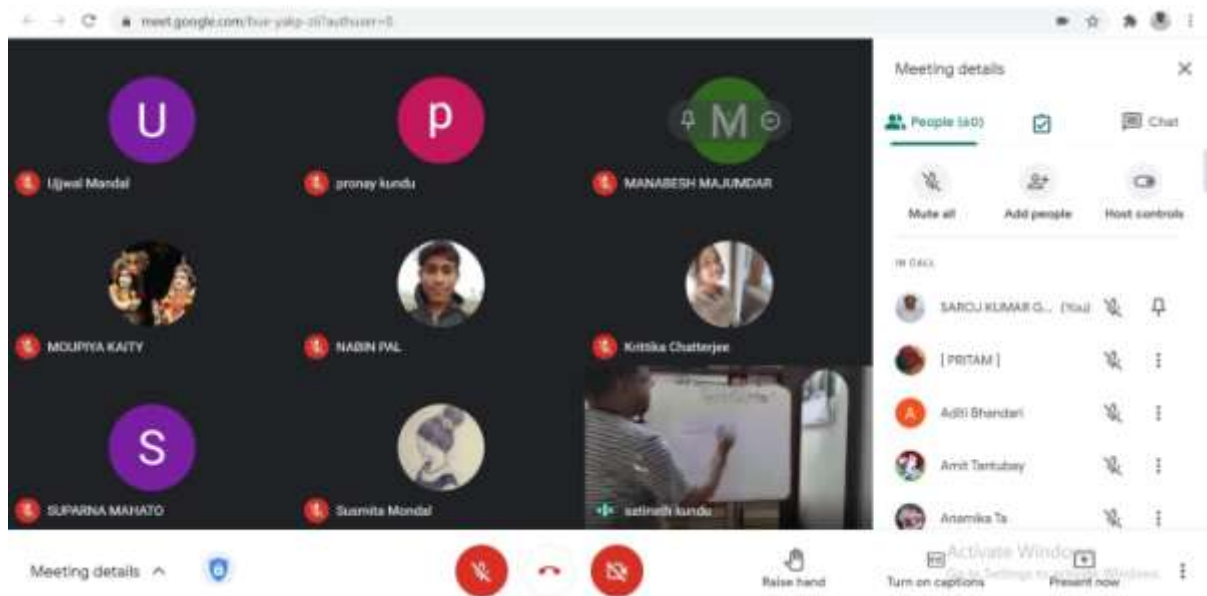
meet.google.com/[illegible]

U
Ujjwal Mandal
p
pronay kundu
M
MANABESH MAJUMDAR
MOUPIYA KAITY
NABIN PAL
Krittika Chatterjee
S
SUPARNA MAHATO
Susmita Mondal
satinath kundu

Meeting details
People (40)
Chat
Mute all
Add people
Host controls
IN CALL
SAROJ KUMAR G... (You)
[ PRITAM ]
A
Aditi Bhandari
Amit Tantubay
Anamika Ta

Meeting details
Raise hand
Turn on captions
Present now
Activate Windows
Go to Settings to activate Windows.